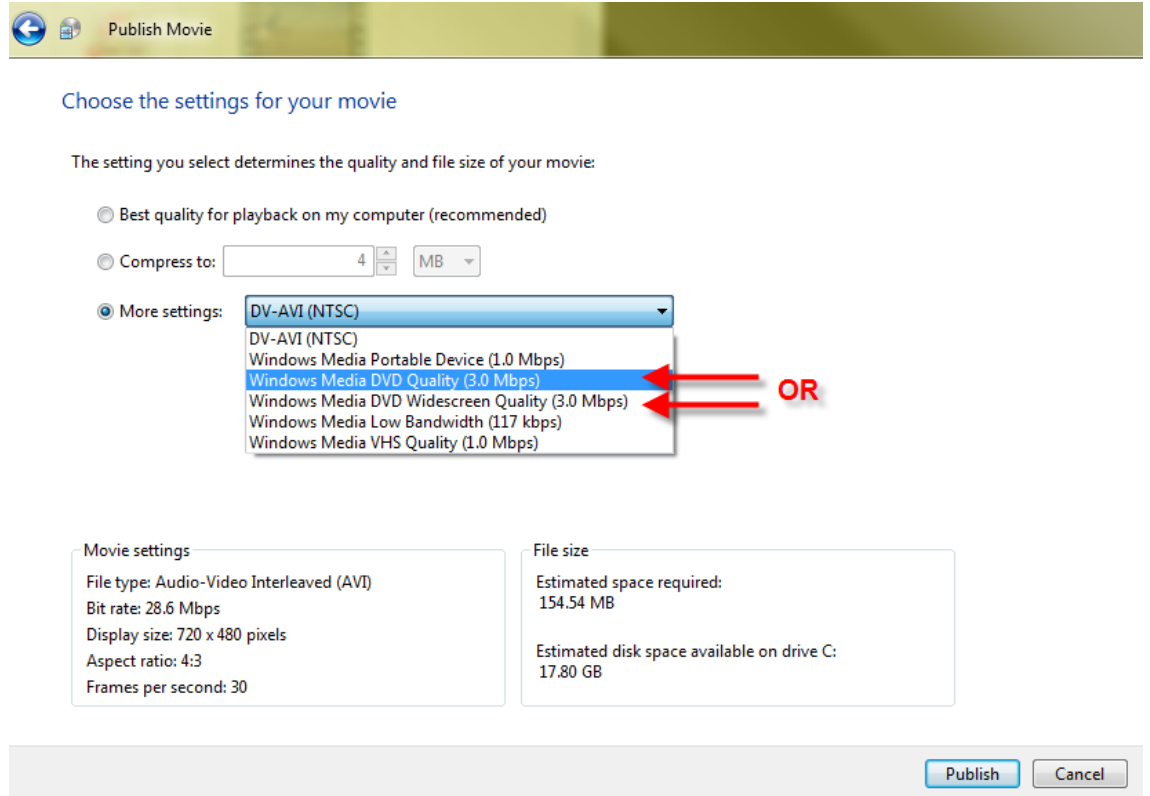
Publish Movie

Choose the settings for your movie

The setting you select determines the quality and file size of your movie:

Best quality for playback on my computer (recommended)

Compress to: 4 MB

More settings: DV-AVI (NTSC)

DV-AVI (NTSC)
Windows Media Portable Device (1.0 Mbps)
Windows Media DVD Quality (3.0 Mbps)
Windows Media DVD Widescreen Quality (3.0 Mbps)
Windows Media Low Bandwidth (117 kbps)
Windows Media VHS Quality (1.0 Mbps)

OR

Movie settings
File type: Audio-Video Interleaved (AVI)
Bit rate: 28.6 Mbps
Display size: 720 x 480 pixels
Aspect ratio: 4:3
Frames per second: 30

File size
Estimated space required:
154.54 MB

Estimated disk space available on drive C:
17.80 GB

Publish Cancel